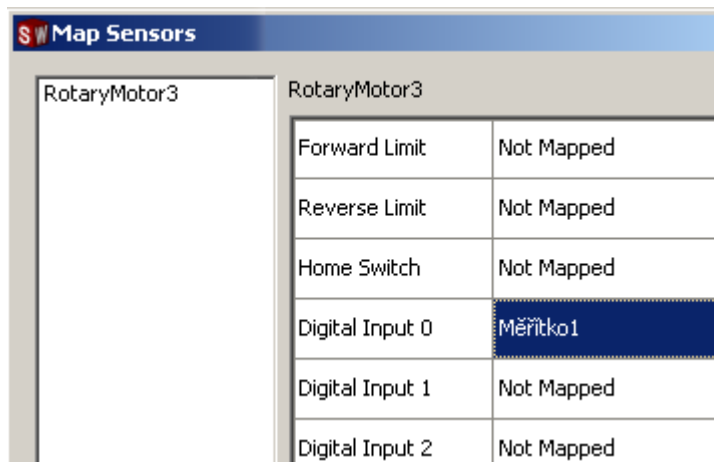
SW Map Sensors

RotaryMotor3

RotaryMotor3

| Forward Limit | Not Mapped |
|---|---|
| Reverse Limit | Not Mapped |
| Home Switch | Not Mapped |
| Digital Input 0 | Měřítko1 |
| Digital Input 1 | Not Mapped |
| Digital Input 2 | Not Mapped |